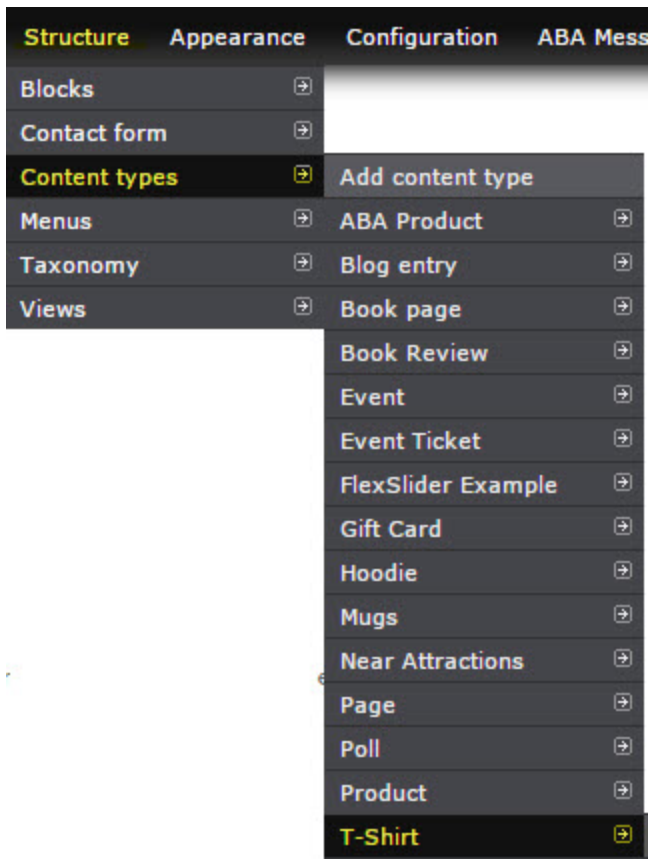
Structure Appearance Configuration ABA Mess

Blocks
Contact form
Content types
Menus
Taxonomy
Views

Add content type
ABA Product
Blog entry
Book page
Book Review
Event
Event Ticket
FlexSlider Example
Gift Card
Hoodie
Mugs
Near Attractions
Page
Poll
Product
T-Shirt